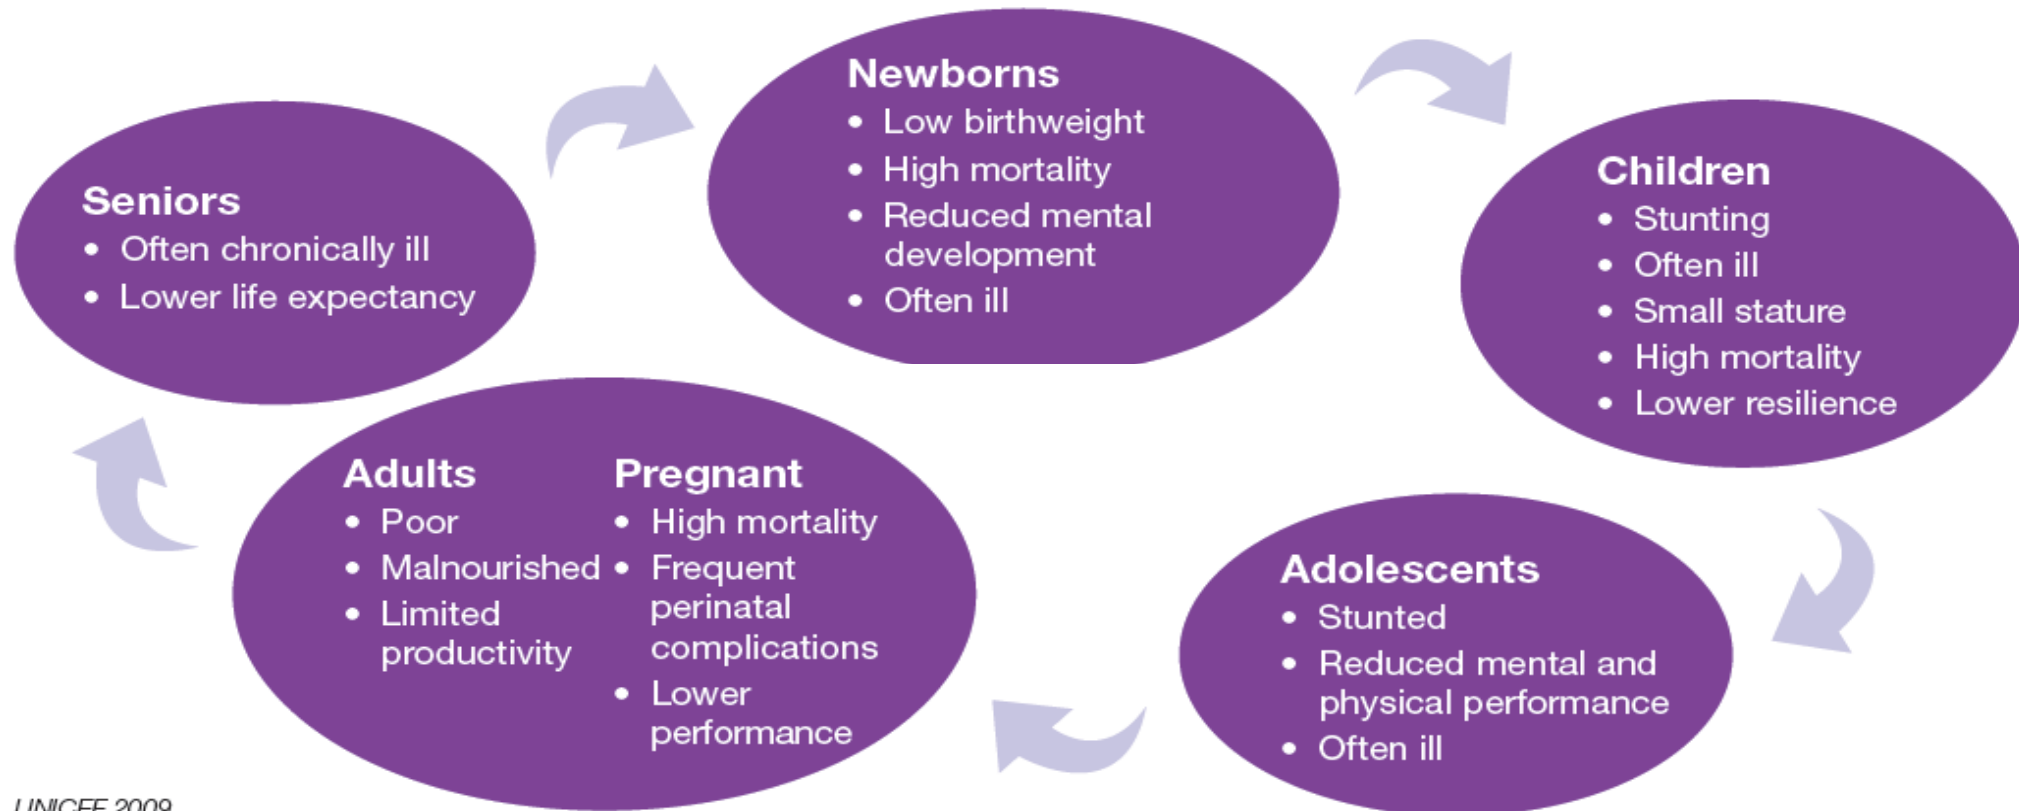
Newborns
- Low birthweight
- High mortality
- Reduced mental development
- Often ill

Children
- Stunting
- Often ill
- Small stature
- High mortality
- Lower resilience

Adolescents
- Stunted
- Reduced mental and physical performance
- Often ill

Adults
- Poor
- Malnourished
- Limited productivity

Pregnant
- High mortality
- Frequent perinatal complications
- Lower performance

Seniors
- Often chronically ill
- Lower life expectancy

UNICEF 2009